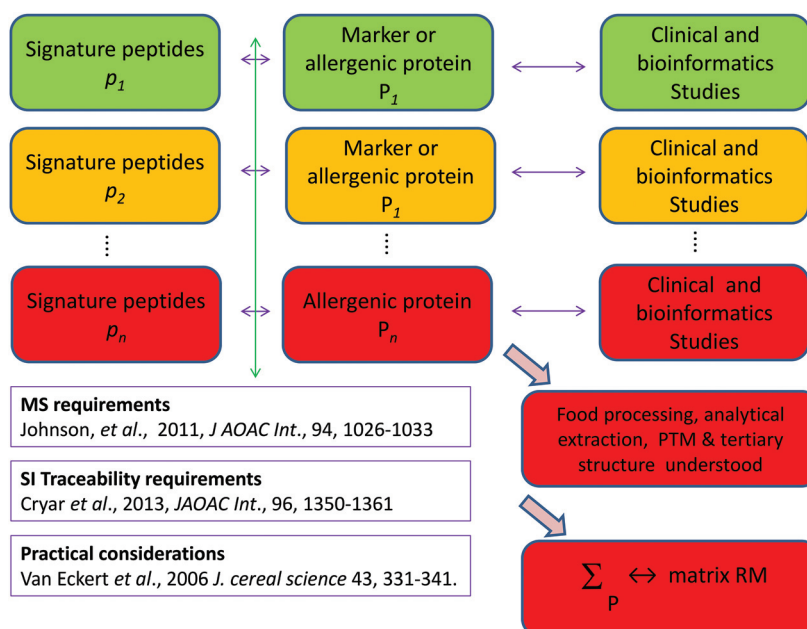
Signature peptides $p_1$

Marker or allergenic protein $P_1$

Clinical and bioinformatics Studies

Signature peptides $p_2$

Marker or allergenic protein $P_1$

Clinical and bioinformatics Studies

⋮

⋮

⋮

Signature peptides $p_n$

Allergenic protein $P_n$

Clinical and bioinformatics Studies

**MS requirements**
Johnson, *et al.*, 2011, *J AOAC Int.*, 94, 1026-1033

**SI Traceability requirements**
Cryar *et al.*, 2013, *JAOAC Int.*, 96, 1350-1361

**Practical considerations**
Van Eckert *et al.*, 2006 *J. cereal science* 43, 331-341.

Food processing, analytical extraction, PTM & tertiary structure understood

$\sum_{P} \leftrightarrow$ matrix RM